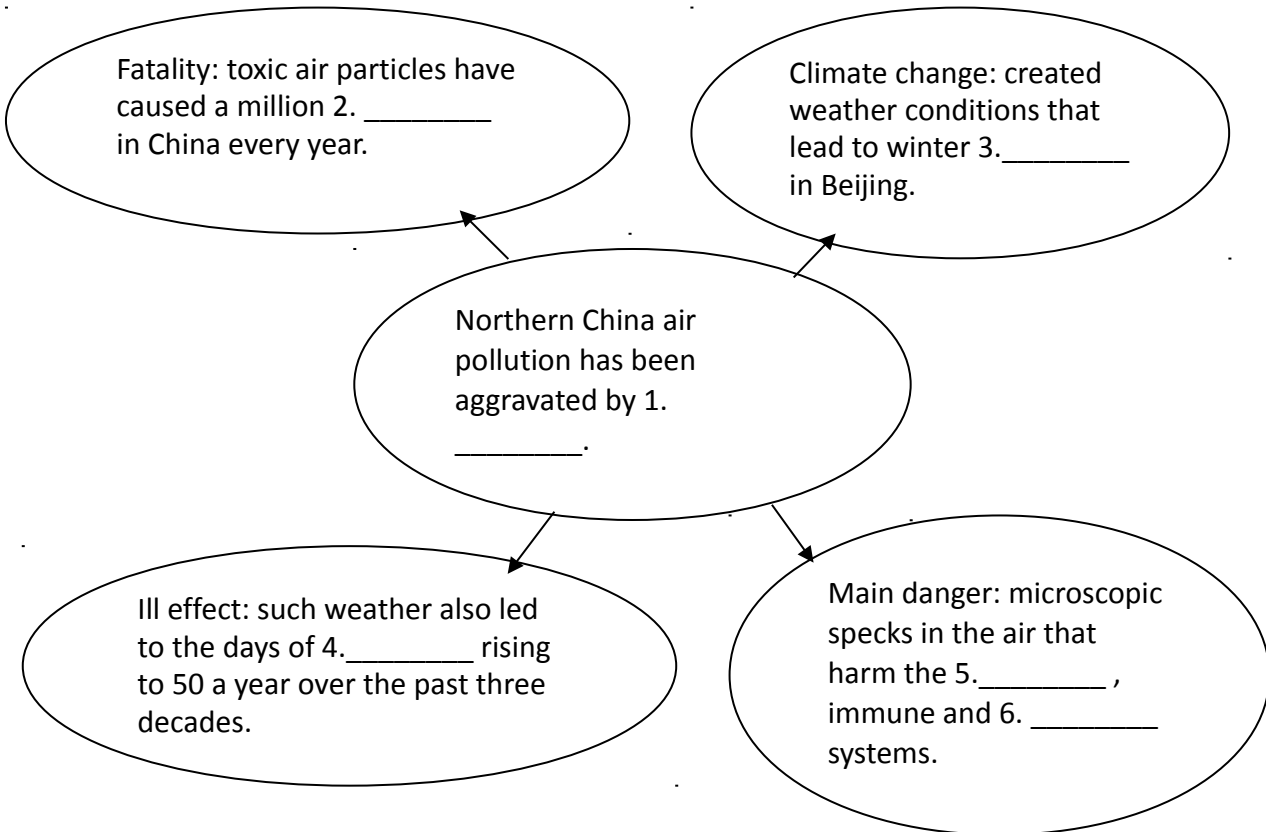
Fatality: toxic air particles have caused a million 2. ________ in China every year.

Climate change: created weather conditions that lead to winter 3.________ in Beijing.

Northern China air pollution has been aggravated by 1. ________.

Ill effect: such weather also led to the days of 4.________ rising to 50 a year over the past three decades.

Main danger: microscopic specks in the air that harm the 5.________ , immune and 6. ________ systems.